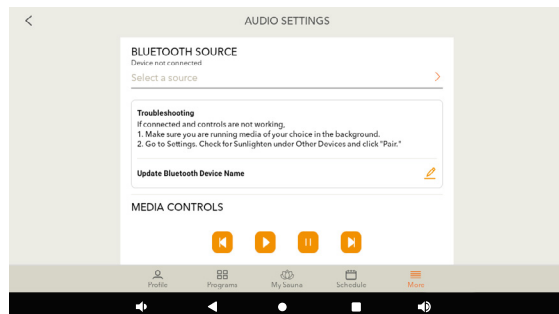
AUDIO SETTINGS

BLUETOOTH SOURCE
Device not connected
Select a source

Troubleshooting
If connected and controls are not working,
1. Make sure you are running media of your choice in the background.
2. Go to Settings. Check for Sunlighten under Other Devices and click "Pair."

Update Bluetooth Device Name

MEDIA CONTROLS

Profile
Programs
My Sauna
Schedule
More